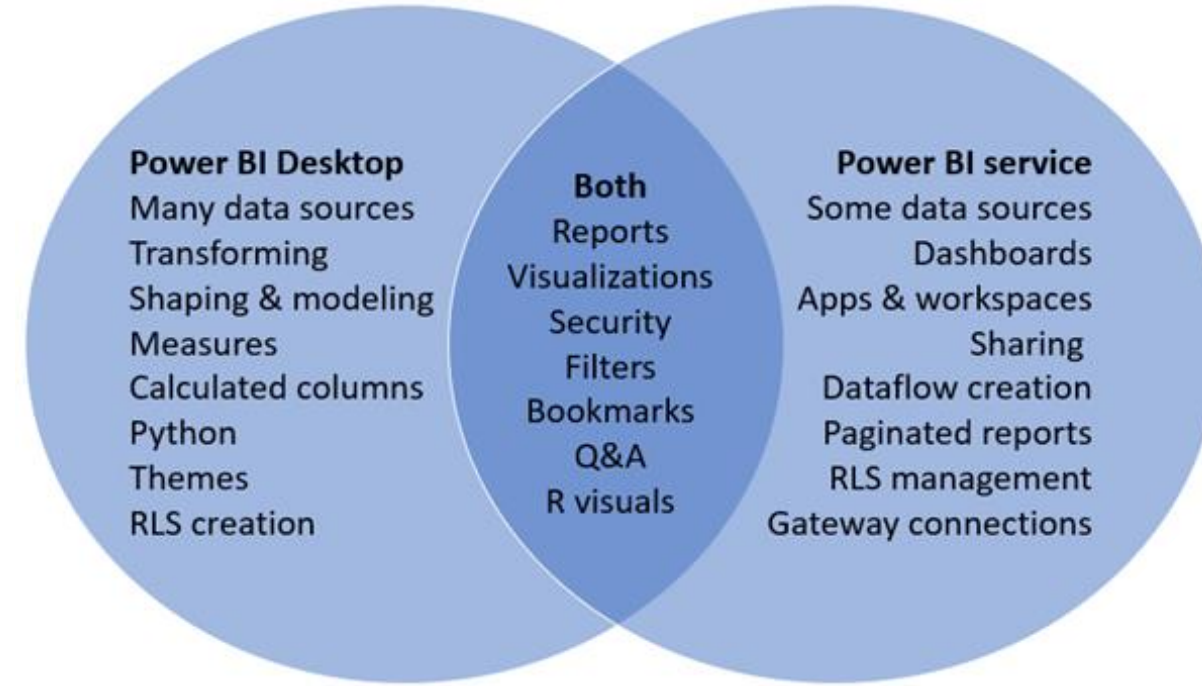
Power BI Desktop
Many data sources
Transforming
Shaping & modeling
Measures
Calculated columns
Python
Themes
RLS creation

Both
Reports
Visualizations
Security
Filters
Bookmarks
Q&A
R visuals

Power BI service
Some data sources
Dashboards
Apps & workspaces
Sharing
Dataflow creation
Paginated reports
RLS management
Gateway connections